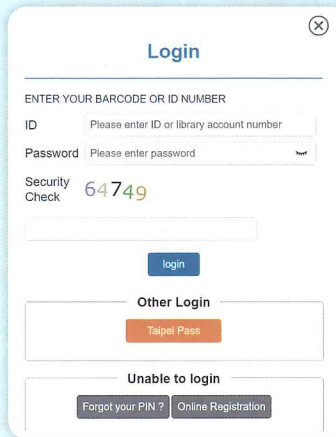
Login

ENTER YOUR BARCODE OR ID NUMBER

ID Please enter ID or library account number

Password Please enter password

Security Check 64749

login

Other Login

Taipei Pass

Unable to login

Forgot your PIN ? Online Registration